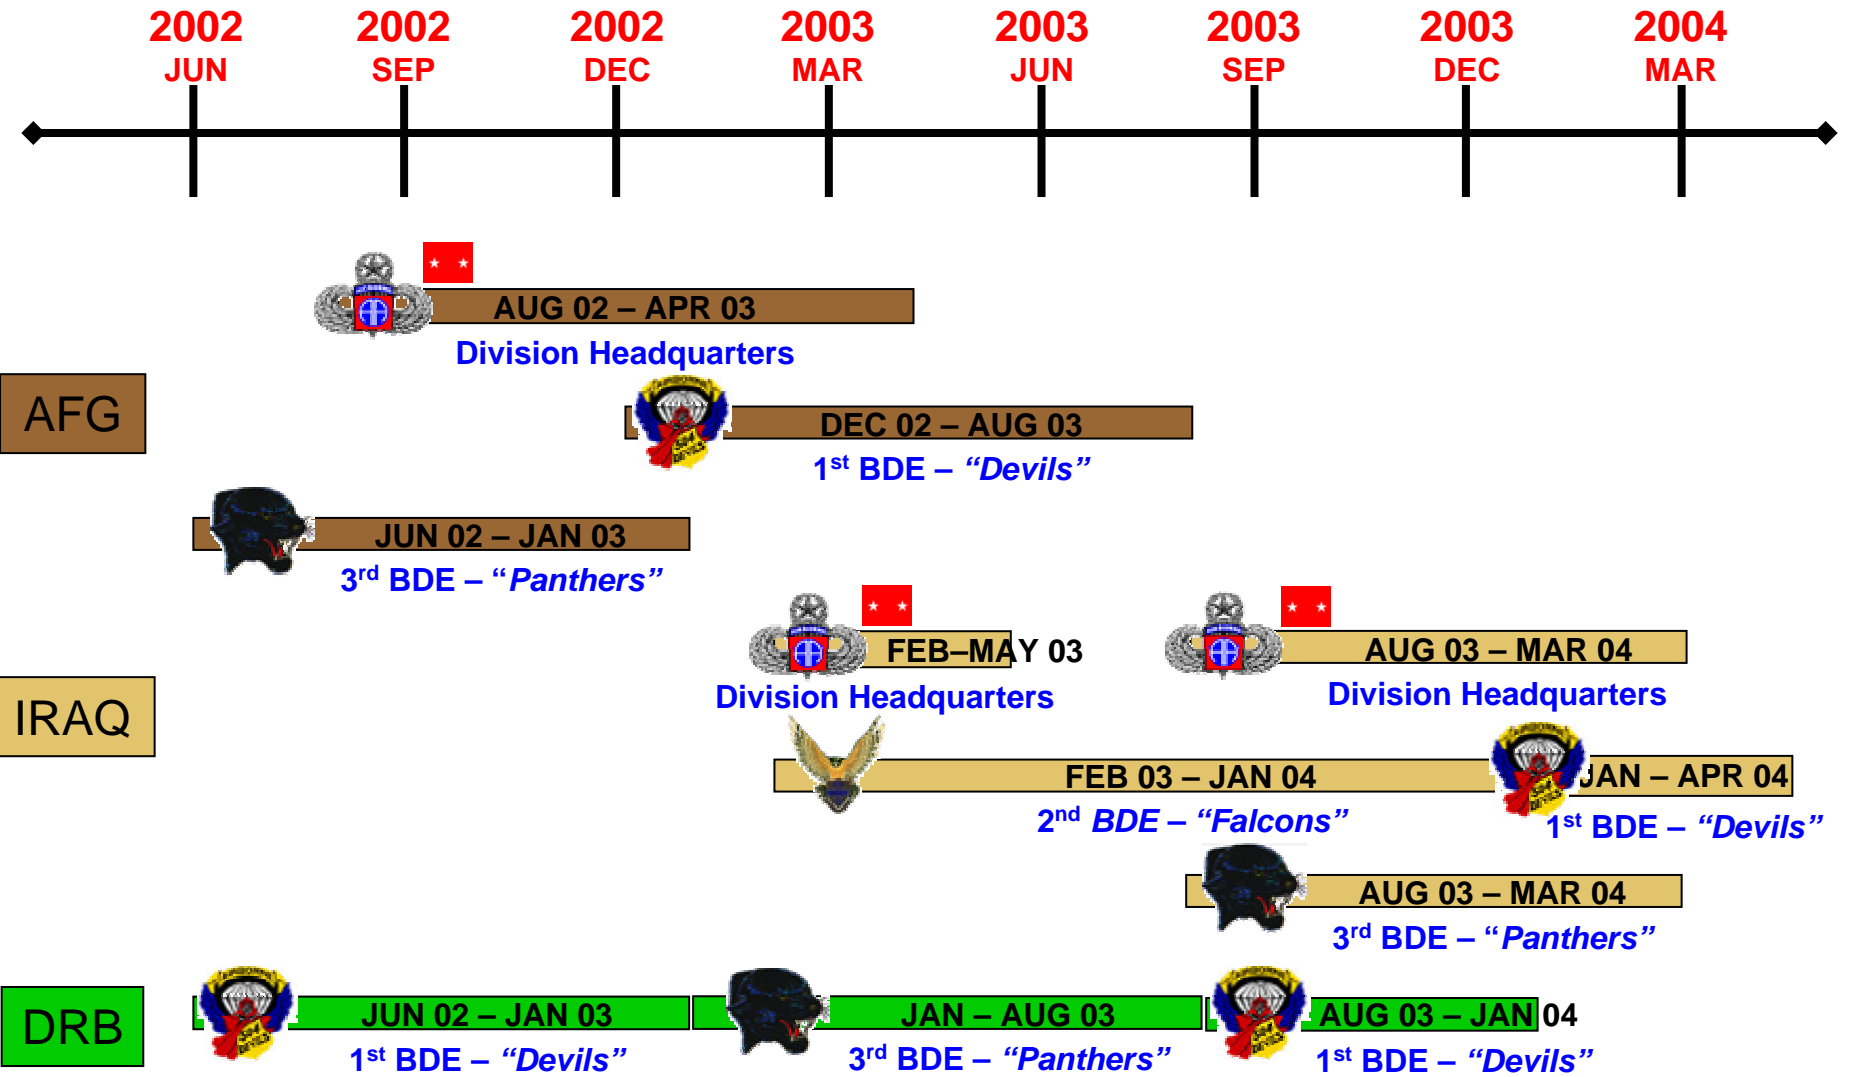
2002 JUN
2002 SEP
2002 DEC
2003 MAR
2003 JUN
2003 SEP
2003 DEC
2004 MAR

AFG

AUG 02 – APR 03
Division Headquarters

DEC 02 – AUG 03
$1^{st}$ BDE – *"Devils"*

JUN 02 – JAN 03
$3^{rd}$ BDE – *"Panthers"*

IRAQ

FEB–MAY 03
Division Headquarters

AUG 03 – MAR 04
Division Headquarters

FEB 03 – JAN 04
$2^{nd}$ *BDE – "Falcons"*

JAN – APR 04
$1^{st}$ BDE – *"Devils"*

AUG 03 – MAR 04
$3^{rd}$ BDE – *"Panthers"*

DRB

JUN 02 – JAN 03
$1^{st}$ BDE – *"Devils"*

JAN – AUG 03
$3^{rd}$ BDE – *"Panthers"*

AUG 03 – JAN 04
$1^{st}$ BDE – *"Devils"*